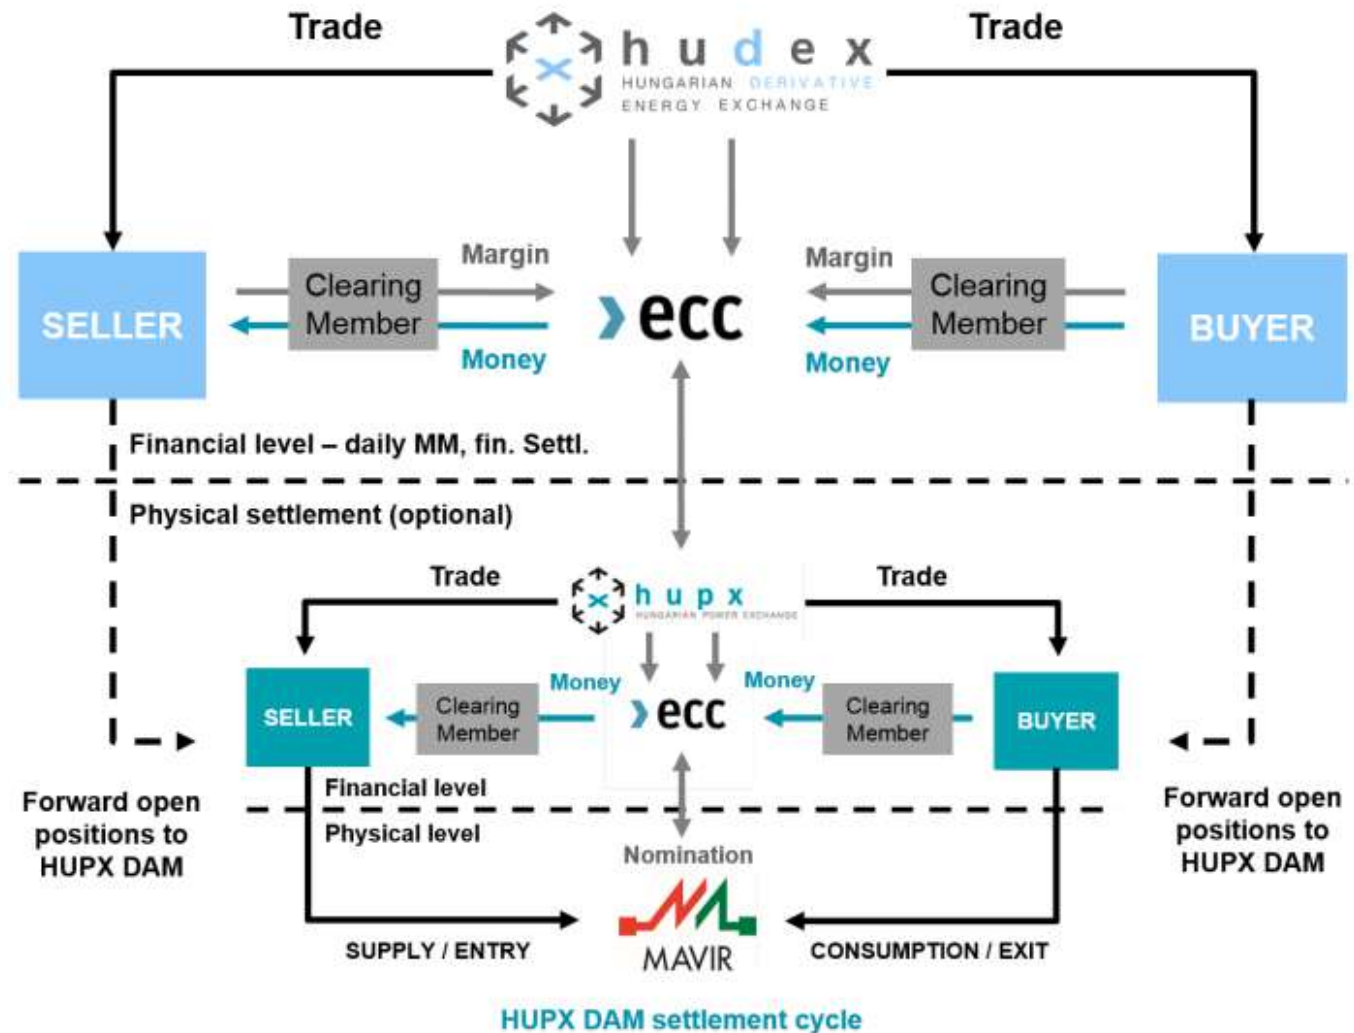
Trade

hudex
HUNGARIAN DERIVATIVE ENERGY EXCHANGE

Trade

SELLER

Clearing Member

Margin

Money

ecc

Margin

Money

Clearing Member

BUYER

Financial level – daily MM, fin. Settl.

Physical settlement (optional)

Trade

hupx
HUNGARIAN POWER EXCHANGE

Trade

SELLER

Clearing Member

Money

ecc

Money

Clearing Member

BUYER

Financial level

Physical level

Forward open positions to HUPX DAM

Forward open positions to HUPX DAM

Nomination

MAVIR

SUPPLY / ENTRY

CONSUMPTION / EXIT

HUPX DAM settlement cycle